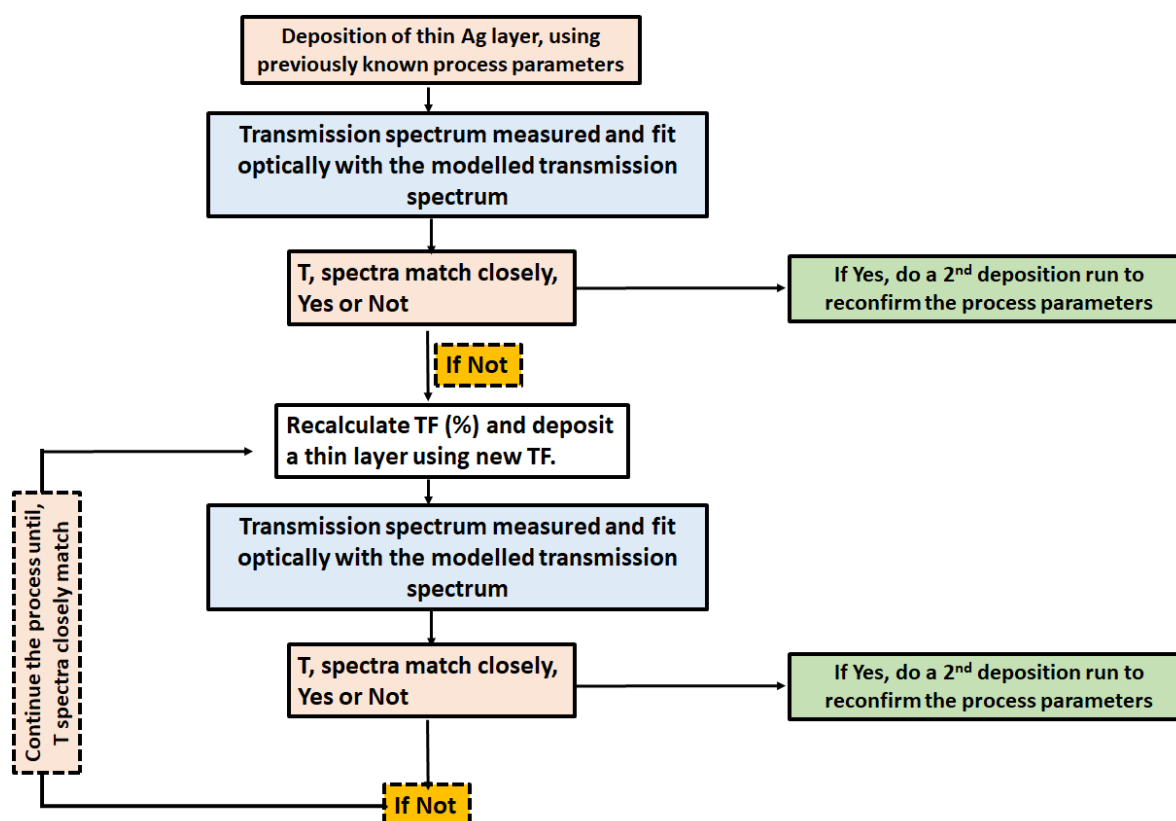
Deposition of thin Ag layer, using previously known process parameters

Transmission spectrum measured and fit optically with the modelled transmission spectrum

T, spectra match closely, Yes or Not

If Yes, do a 2$^{nd}$ deposition run to reconfirm the process parameters

If Not

Recalculate TF (%) and deposit a thin layer using new TF.

Continue the process until, T spectra closely match

Transmission spectrum measured and fit optically with the modelled transmission spectrum

T, spectra match closely, Yes or Not

If Yes, do a 2$^{nd}$ deposition run to reconfirm the process parameters

If Not